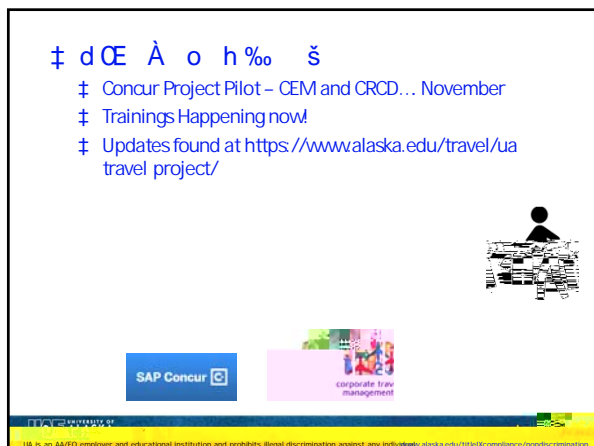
‡ dŒ À o h‰ š

‡ Concur Project Pilot – CEM and CRCD… November

‡ Trainings Happening now!

‡ Updates found at https://www.alaska.edu/travel/ua travel project/

SAP Concur

corporate trav management

UNIVERSITY OF

UA is an AA/EO employer and educational institution and prohibits illegal discrimination against any individual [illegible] alaska.edu/titleIXcompliance/nondiscrimination